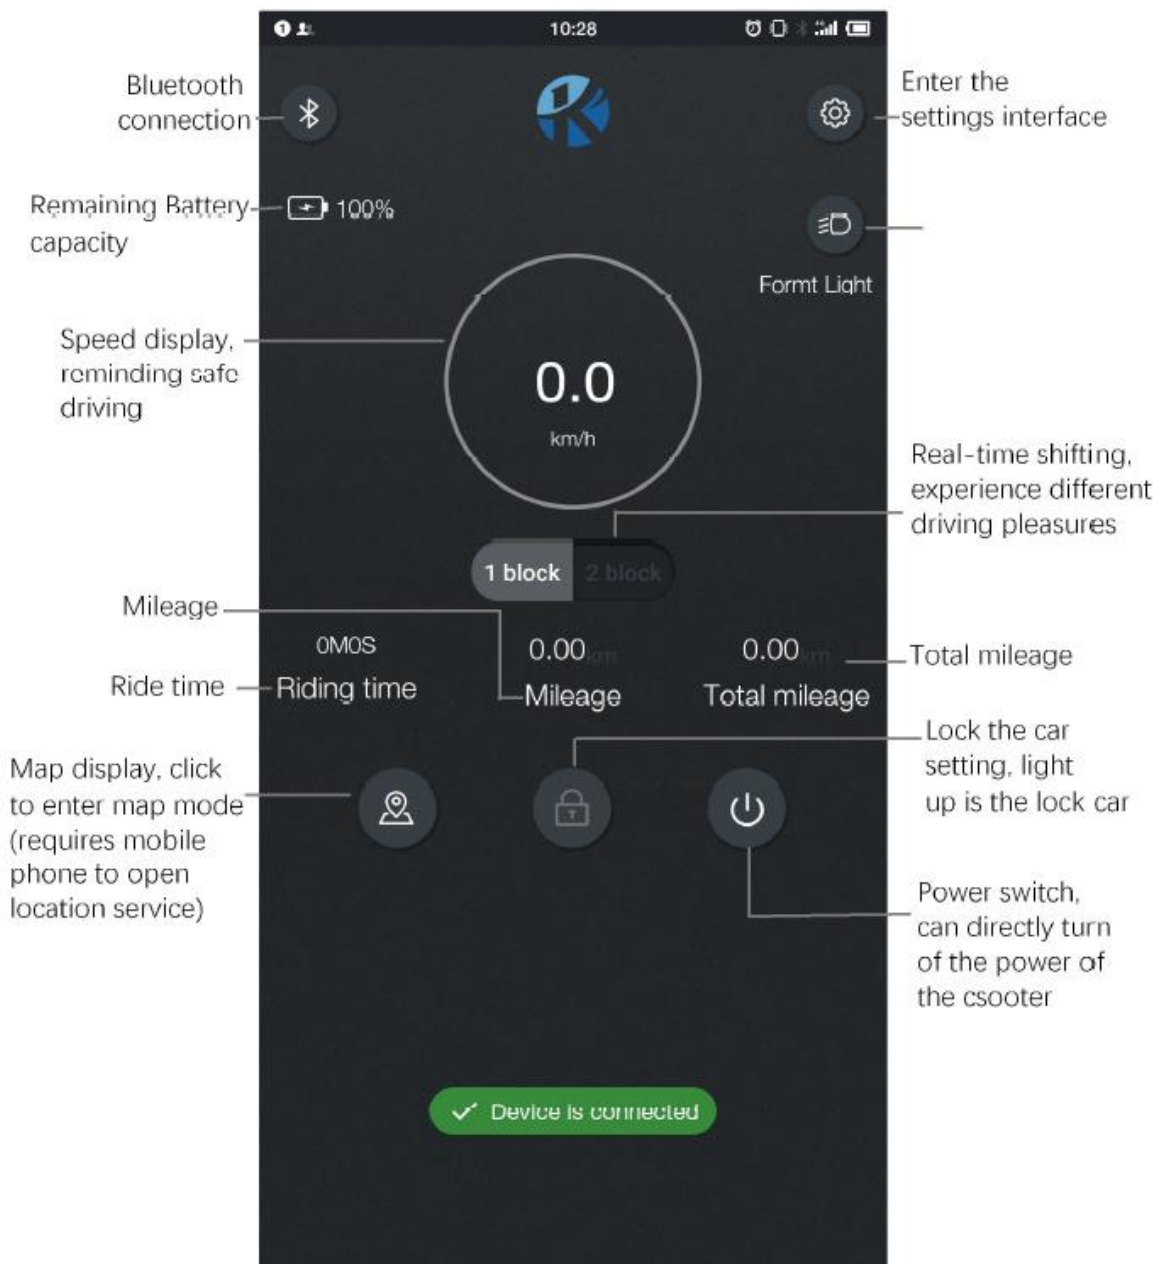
10:28

Bluetooth connection

Enter the settings interface

Remaining Battery capacity

100%

Formt Light

Speed display, reminding safe driving

0.0

km/h

Real-time shifting, experience different driving pleasures

1 block

2 block

Mileage

0M0S

Riding time

Ride time

0.00km

Mileage

0.00km

Total mileage

Total mileage

Lock the car setting, light up is the lock car

Map display, click to enter map mode (requires mobile phone to open location service)

Power switch, can directly turn of the power of the csooter

Device is connected